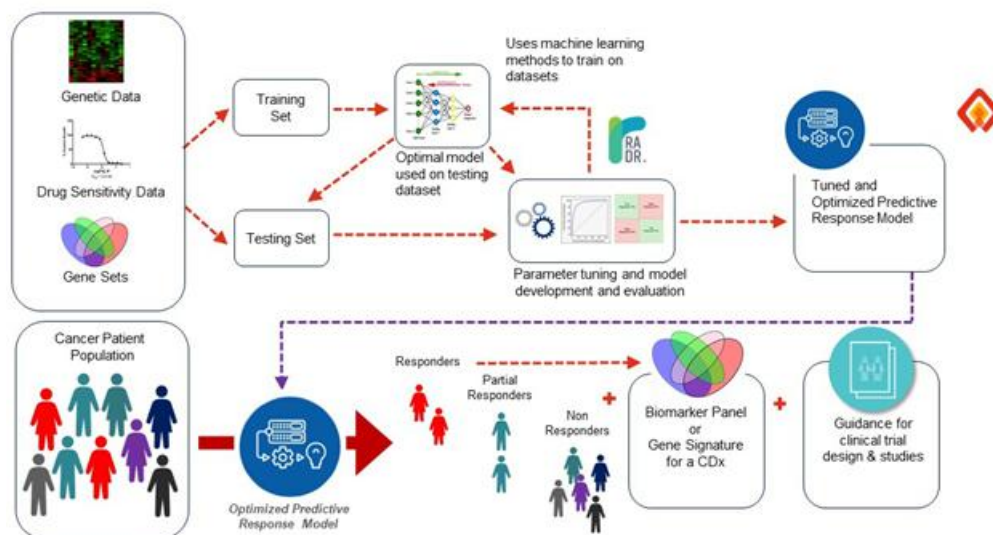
Genetic Data

Drug Sensitivity Data

Gene Sets

Training Set

Testing Set

Uses machine learning methods to train on datasets

Optimal model used on testing dataset

RA DR.

Parameter tuning and model development and evaluation

Tuned and Optimized Predictive Response Model

Cancer Patient Population

Optimized Predictive Response Model

Responders

Partial Responders

Non Responders

+

Biomarker Panel or Gene Signature for a CDx

+

Guidance for clinical trial design & studies